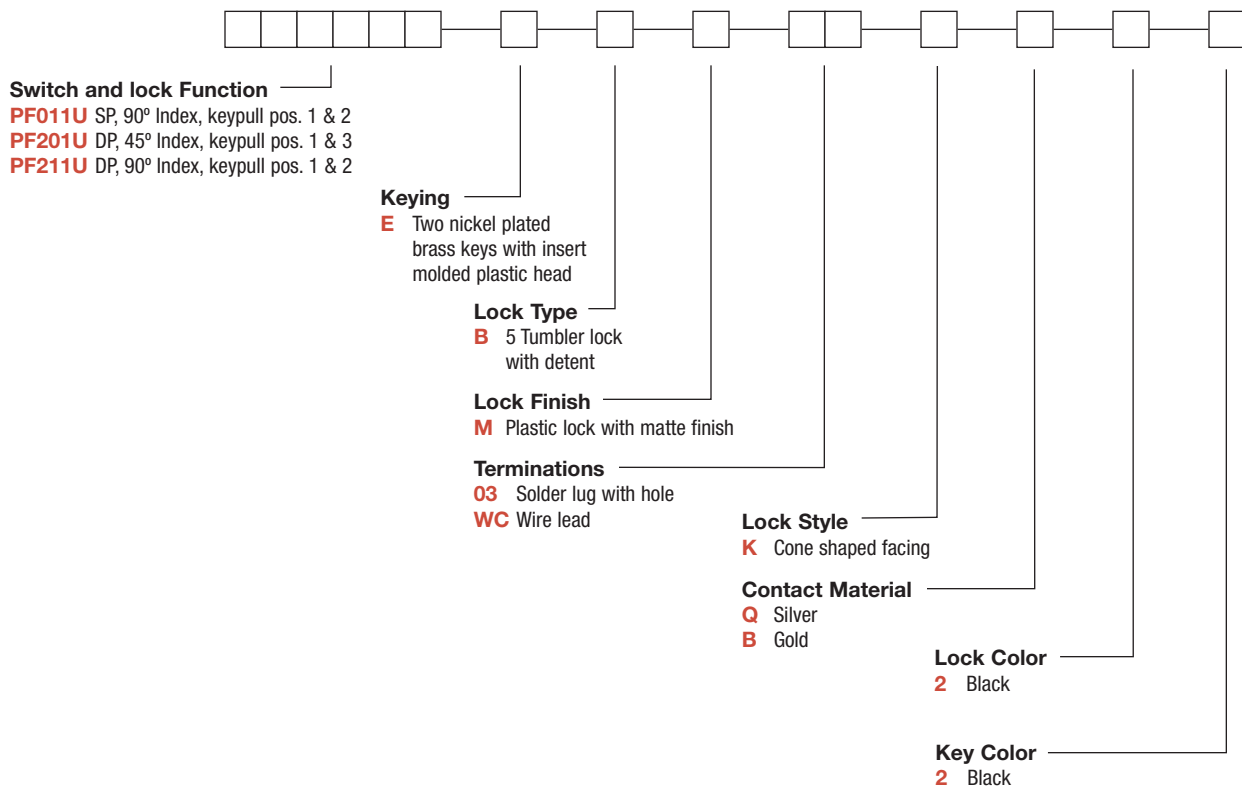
Switch and lock Function
PF011U SP, 90º Index, keypull pos. 1 & 2
PF201U DP, 45º Index, keypull pos. 1 & 3
PF211U DP, 90º Index, keypull pos. 1 & 2

Keying
E Two nickel plated brass keys with insert molded plastic head

Lock Type
B 5 Tumbler lock with detent

Lock Finish
M Plastic lock with matte finish

Terminations
03 Solder lug with hole
WC Wire lead

Lock Style
K Cone shaped facing

Contact Material
Q Silver
B Gold

Lock Color
2 Black

Key Color
2 Black